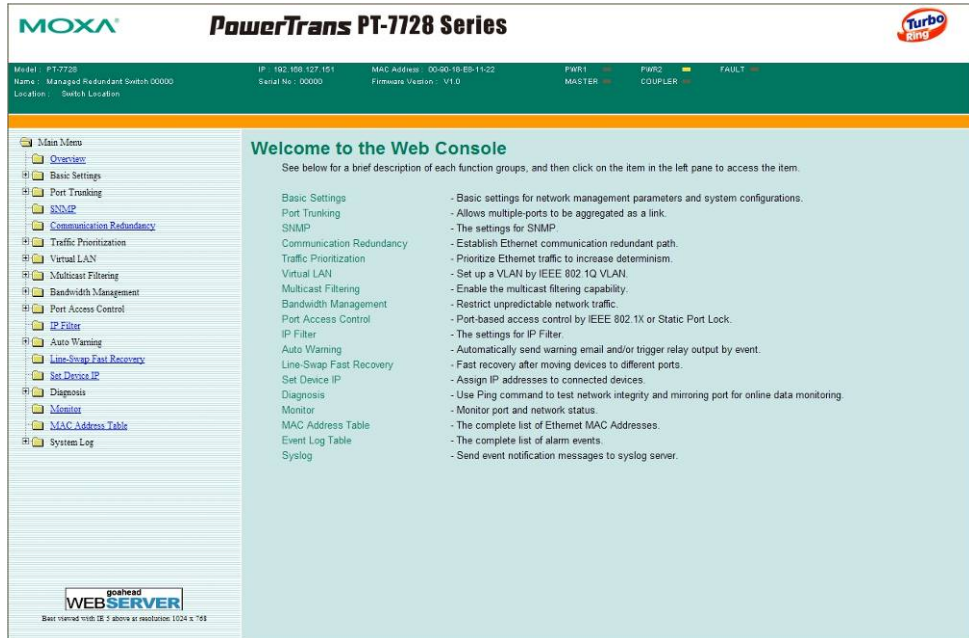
MOXA

PowerTrans PT-7728 Series

Turbo Ring

Model : PT-7728
Name : Managed Redundant Switch 00000
Location : Switch Location

IP : 192.168.127.151
Serial No : 00000

MAC Address : 00-90-18-E8-11-22
Firmware Version : V1.0

PWR1
MASTER

PWR2
COUPLER

FAULT

Main Menu
Overview
Basic Settings
Port Trunking
SNMP
Communication Redundancy
Traffic Prioritization
Virtual LAN
Multicast Filtering
Bandwidth Management
Port Access Control
IP Filter
Auto Warning
Line-Swap Fast Recovery
Set Device IP
Diagnosis
Monitor
MAC Address Table
System Log

goahead
WEBSERVER
Best viewed with IE 5 above at resolution 1024 x 768

Welcome to the Web Console

See below for a brief description of each function groups, and then click on the item in the left pane to access the item.

| | |
|---|---|
| Basic Settings | - Basic settings for network management parameters and system configurations. |
| Port Trunking | - Allows multiple-ports to be aggregated as a link. |
| SNMP | - The settings for SNMP. |
| Communication Redundancy | - Establish Ethernet communication redundant path. |
| Traffic Prioritization | - Prioritize Ethernet traffic to increase determinism. |
| Virtual LAN | - Set up a VLAN by IEEE 802.1Q VLAN. |
| Multicast Filtering | - Enable the multicast filtering capability. |
| Bandwidth Management | - Restrict unpredictable network traffic. |
| Port Access Control | - Port-based access control by IEEE 802.1X or Static Port Lock. |
| IP Filter | - The settings for IP Filter. |
| Auto Warning | - Automatically send warning email and/or trigger relay output by event. |
| Line-Swap Fast Recovery | - Fast recovery after moving devices to different ports. |
| Set Device IP | - Assign IP addresses to connected devices. |
| Diagnosis | - Use Ping command to test network integrity and mirroring port for online data monitoring. |
| Monitor | - Monitor port and network status. |
| MAC Address Table | - The complete list of Ethernet MAC Addresses. |
| Event Log Table | - The complete list of alarm events. |
| Syslog | - Send event notification messages to syslog server. |